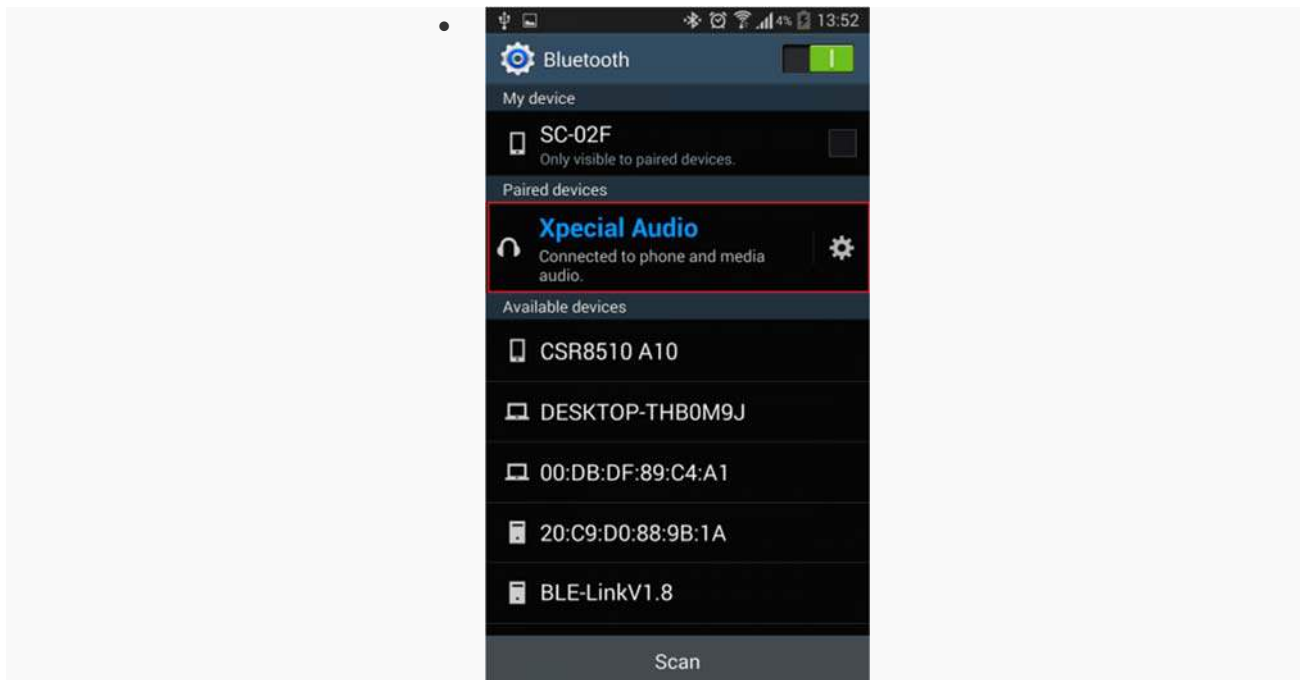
•

4% 13:52

Bluetooth

My device

SC-02F
Only visible to paired devices.

Paired devices

Xpecial Audio
Connected to phone and media audio.

Available devices

CSR8510 A10

DESKTOP-THB0M9J

00:DB:DF:89:C4:A1

20:C9:D0:88:9B:1A

BLE-LinkV1.8

Scan